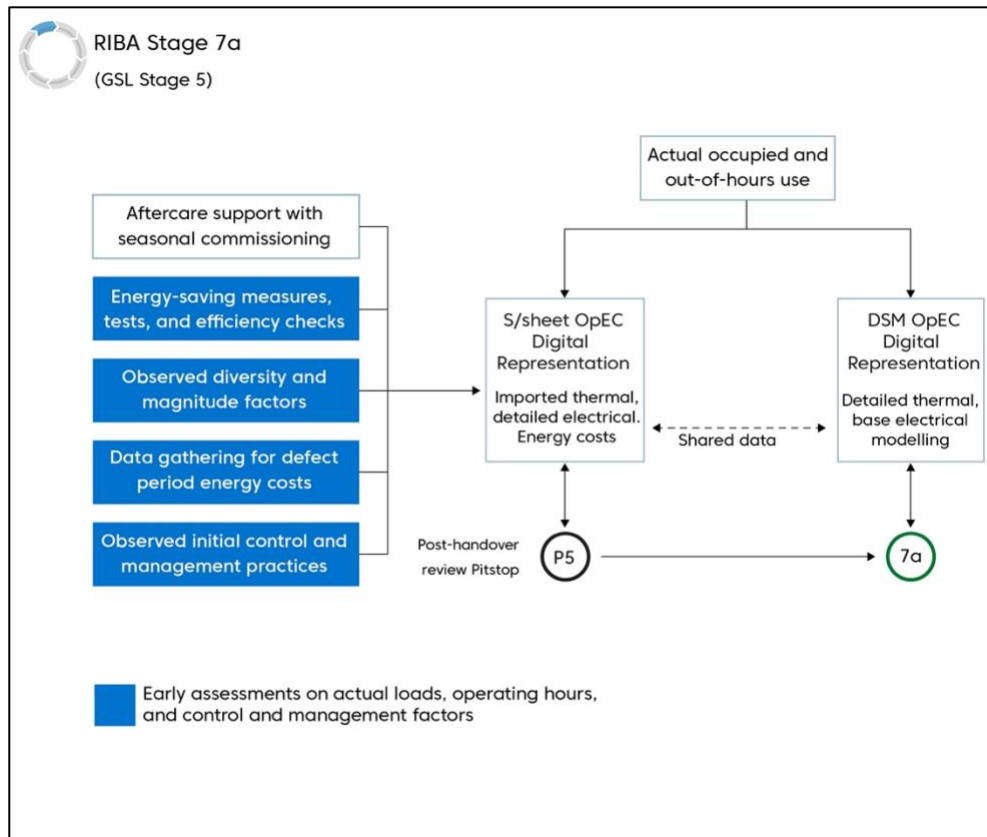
RIBA Stage 7a
(GSL Stage 5)

Actual occupied and out-of-hours use

Aftercare support with seasonal commissioning

Energy-saving measures, tests, and efficiency checks

Observed diversity and magnitude factors

Data gathering for defect period energy costs

Observed initial control and management practices

S/sheet OpEC Digital Representation

Imported thermal, detailed electrical. Energy costs

Shared data

DSM OpEC Digital Representation

Detailed thermal, base electrical modelling

Post-handover review Pitstop

P5

7a

Early assessments on actual loads, operating hours, and control and management factors